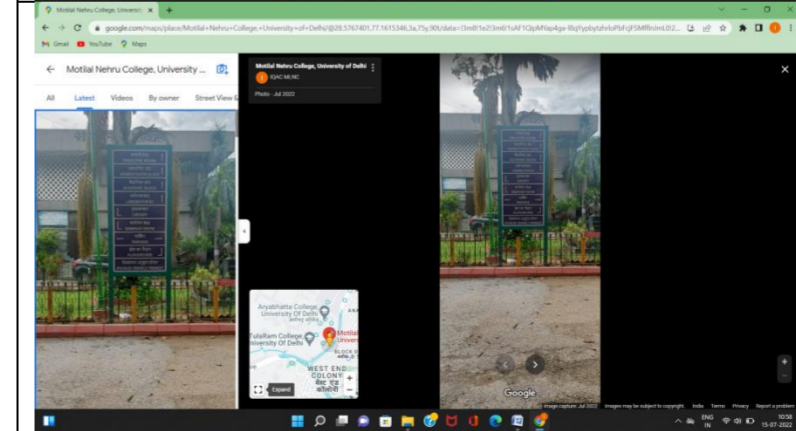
Motilal Nehru College, Universi ×

google.com/maps/place/Motilal+Nehru+College,+University+of+Delhi/@28.5767401,77.1615346,3a,75y,90t/data=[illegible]

Gmail YouTube Maps

Motilal Nehru College, University ...

All Latest Videos By owner Street View

Motilal Nehru College, University of Delhi

IQAC MLNC

Photo - Jul 2022

Aryabhatta College, University Of Delhi

Tulsiram College University Of Delhi

Motilal Nehru Univers

WEST END COLONY

Expand

Google

Image capture: Jul 2022 Images may be subject to copyright. India Terms Privacy Report a problem

ENG IN 10:58 15-07-2022